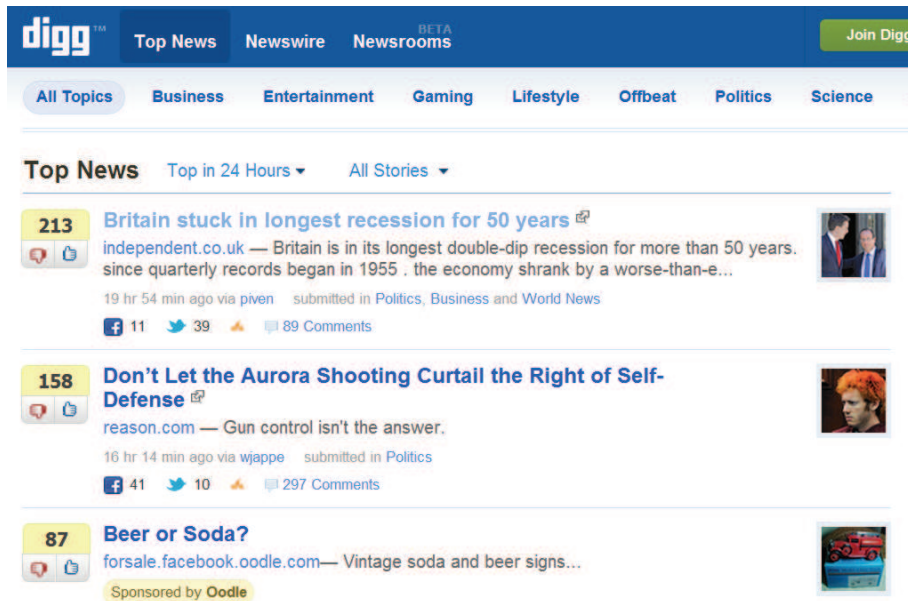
digg™ Top News Newswire BETA Newsrooms Join Digg

All Topics Business Entertainment Gaming Lifestyle Offbeat Politics Science

Top News Top in 24 Hours ▾ All Stories ▾

213
Britain stuck in longest recession for 50 years
independent.co.uk — Britain is in its longest double-dip recession for more than 50 years. since quarterly records began in 1955 . the economy shrank by a worse-than-e...
19 hr 54 min ago via piven submitted in Politics, Business and World News
11 39 89 Comments

158
Don't Let the Aurora Shooting Curtail the Right of Self-Defense
reason.com — Gun control isn't the answer.
16 hr 14 min ago via wjappe submitted in Politics
41 10 297 Comments

87
Beer or Soda?
forsale.facebook.oodle.com— Vintage soda and beer signs...
Sponsored by Oodle